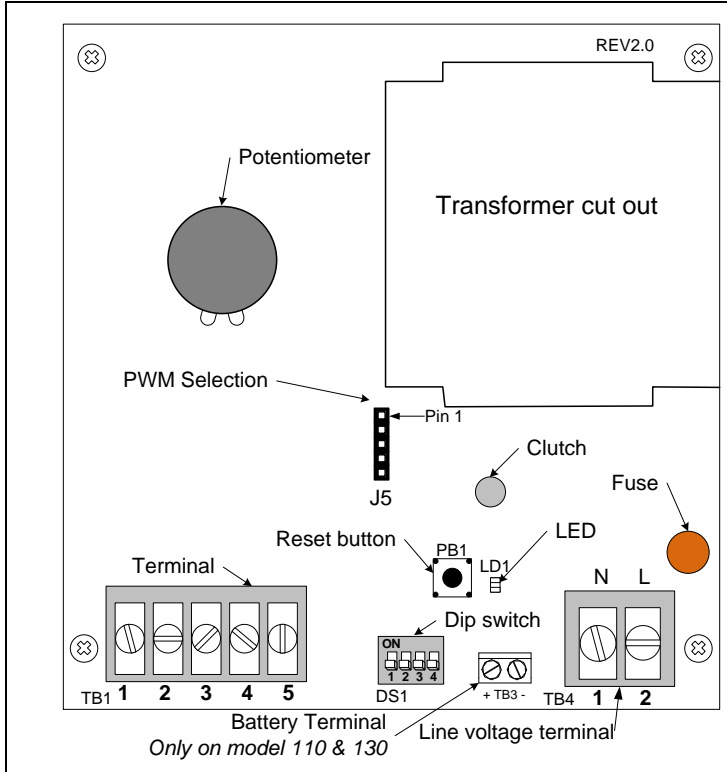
REV2.0

Potentiometer

Transformer cut out

PWM Selection

Pin 1

J5

Clutch

Fuse

Reset button

PB1

LED

LD1

Terminal

N L

Dip switch

ON
1 2 3 4

DS1

+ TB3 -

TB1 1 2 3 4 5

TB4 1 2

Battery Terminal
*Only on model 110 & 130*

Line voltage terminal